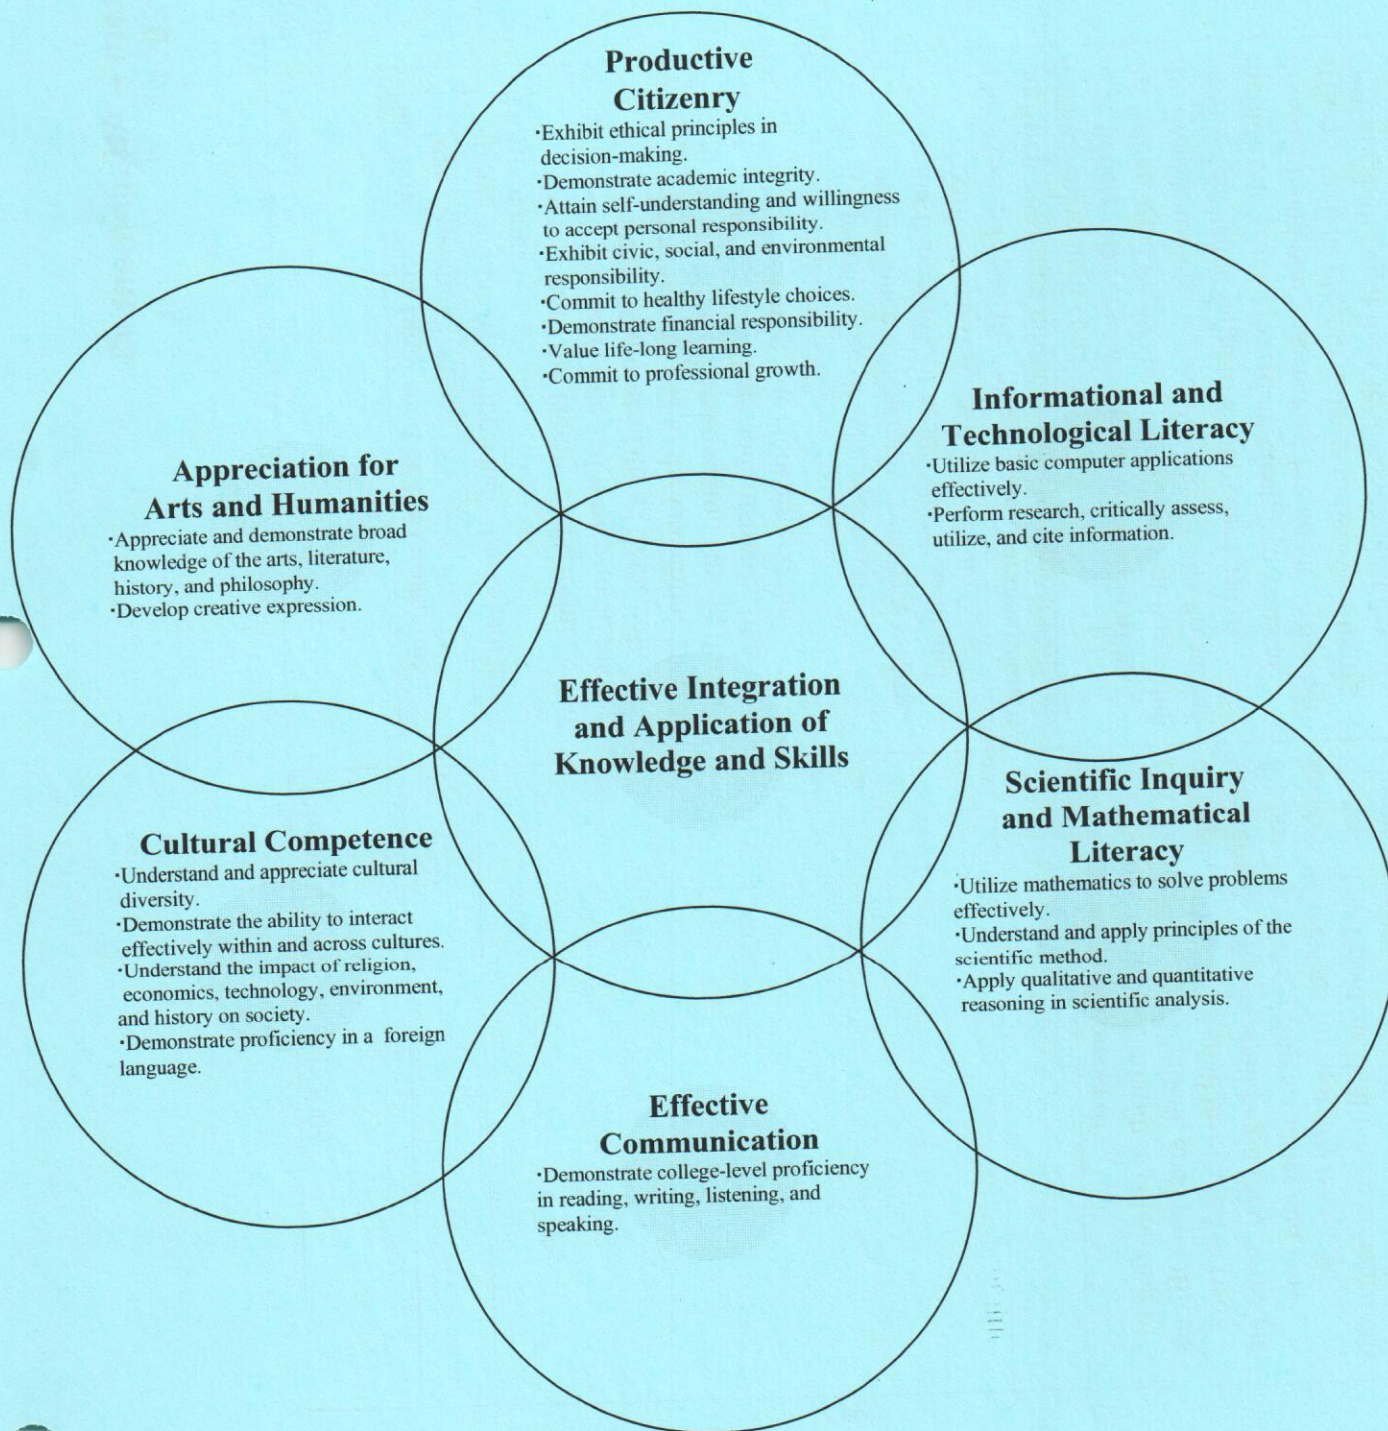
Productive Citizenry
·Exhibit ethical principles in decision-making.
·Demonstrate academic integrity.
·Attain self-understanding and willingness to accept personal responsibility.
·Exhibit civic, social, and environmental responsibility.
·Commit to healthy lifestyle choices.
·Demonstrate financial responsibility.
·Value life-long learning.
·Commit to professional growth.

Appreciation for Arts and Humanities
·Appreciate and demonstrate broad knowledge of the arts, literature, history, and philosophy.
·Develop creative expression.

Informational and Technological Literacy
·Utilize basic computer applications effectively.
·Perform research, critically assess, utilize, and cite information.

Effective Integration and Application of Knowledge and Skills

Cultural Competence
·Understand and appreciate cultural diversity.
·Demonstrate the ability to interact effectively within and across cultures.
·Understand the impact of religion, economics, technology, environment, and history on society.
·Demonstrate proficiency in a foreign language.

Scientific Inquiry and Mathematical Literacy
·Utilize mathematics to solve problems effectively.
·Understand and apply principles of the scientific method.
·Apply qualitative and quantitative reasoning in scientific analysis.

Effective Communication
·Demonstrate college-level proficiency in reading, writing, listening, and speaking.